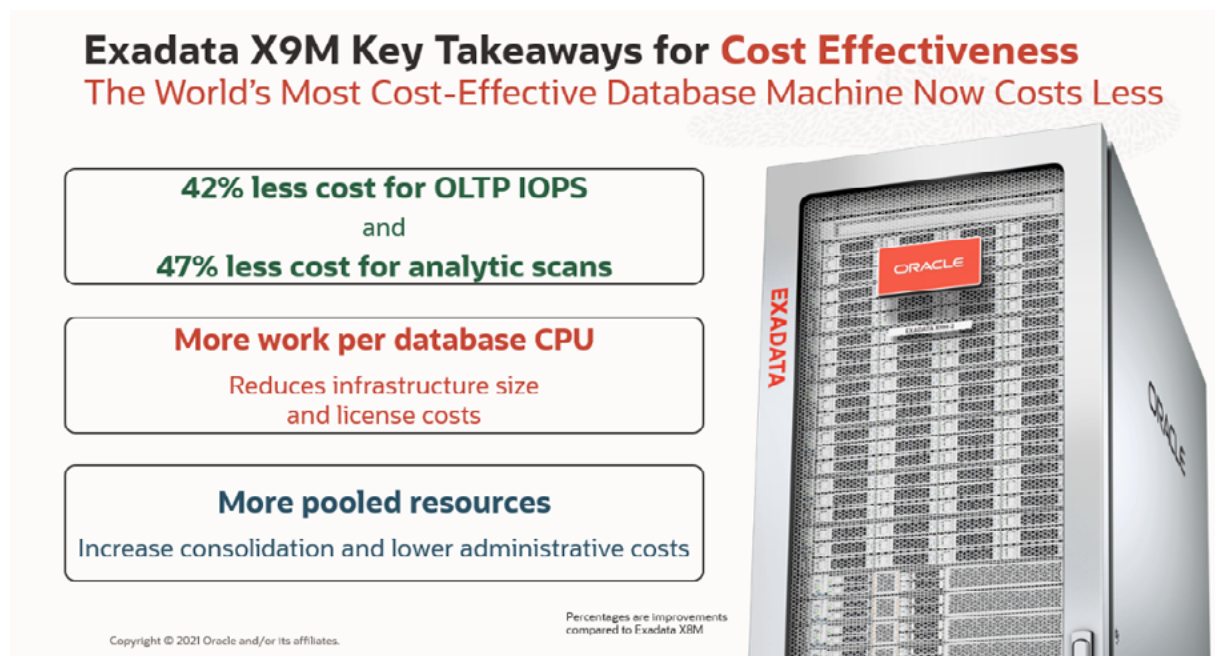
Exadata X9M Key Takeaways for Cost Effectiveness

The World's Most Cost-Effective Database Machine Now Costs Less

42% less cost for OLTP IOPS

and

47% less cost for analytic scans

More work per database CPU

Reduces infrastructure size and license costs

More pooled resources

Increase consolidation and lower administrative costs

ORACLE

EXADATA X9M-2

EXADATA

ORACLE

Percentages are improvements compared to Exadata X8M

Copyright © 2021 Oracle and/or its affiliates.